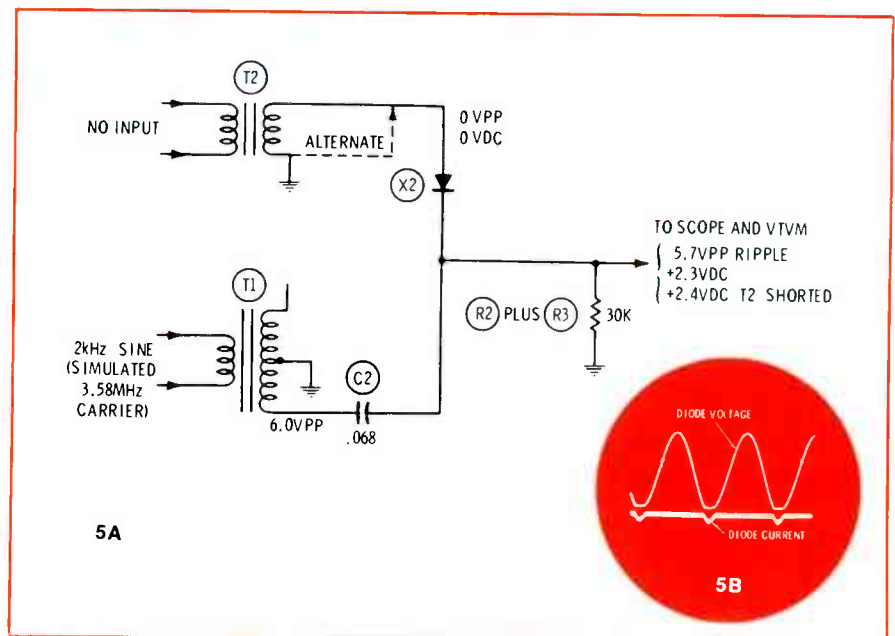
T2

NO INPUT

ALTERNATE

0 VPP
0 VDC

X2

TO SCOPE AND VTVM
5.7VPP RIPPLE
+2.3VDC
+2.4VDC T2 SHORTED

T1

R2 PLUS R3

30K

2kHz SINE
(SIMULATED
3.58MHz
CARRIER)

C2

6.0VPP

.068

DIODE VOLTAGE

DIODE CURRENT

5A

5B